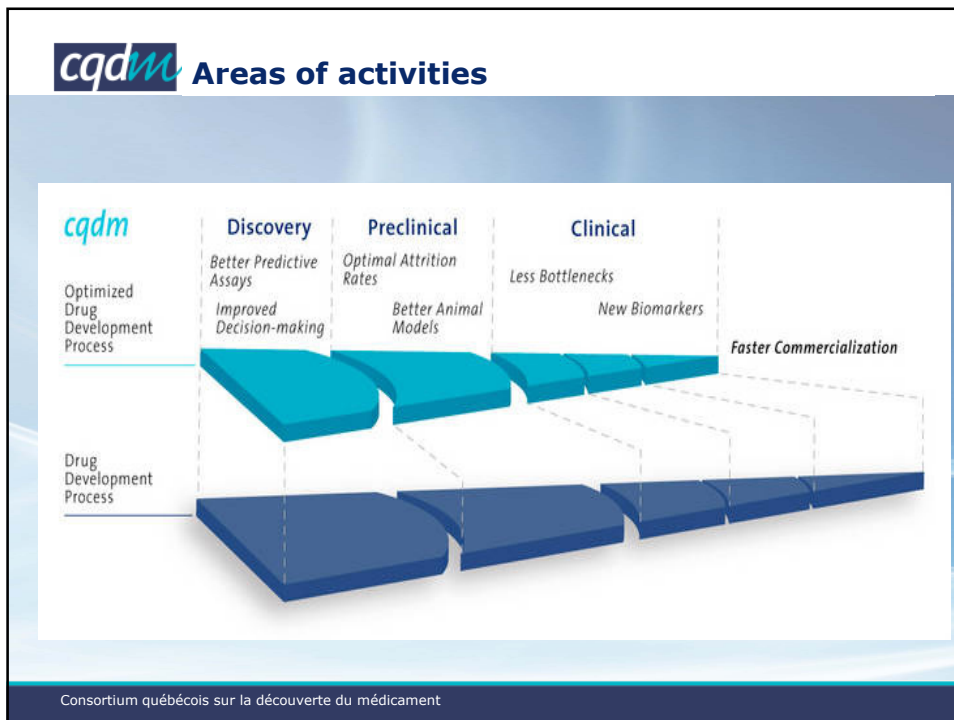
cqdm Areas of activities

cqdm

Discovery

Preclinical

Clinical

Better Predictive Assays

Improved Decision-making

Optimal Attrition Rates

Better Animal Models

Less Bottlenecks

New Biomarkers

Optimized Drug Development Process

Faster Commercialization

Drug Development Process

Consortium québécois sur la découverte du médicament